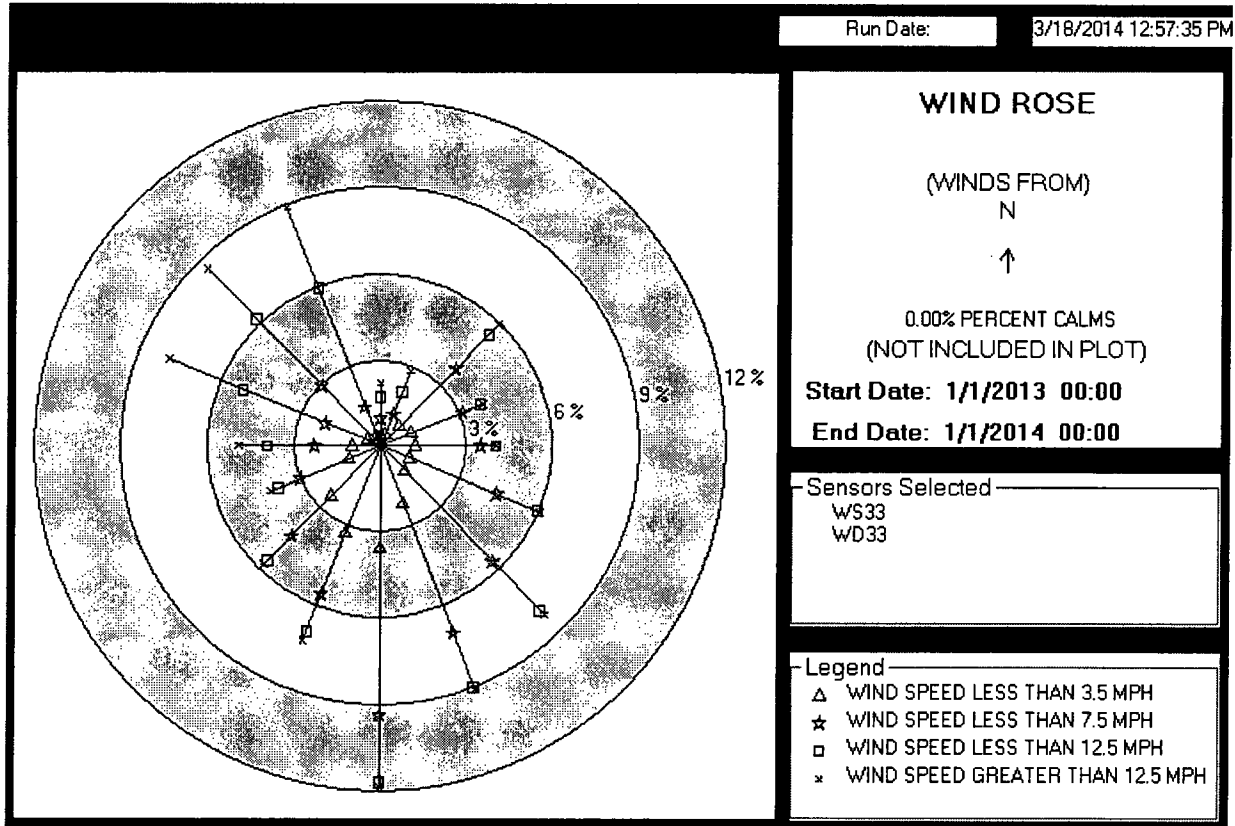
Run Date: 3/18/2014 12:57:35 PM

3 %
6 %
9 %
12 %

WIND ROSE

(WINDS FROM)
N
↑

0.00% PERCENT CALMS
(NOT INCLUDED IN PLOT)

Start Date: 1/1/2013 00:00

End Date: 1/1/2014 00:00

Sensors Selected
WS33
WD33

Legend
△ WIND SPEED LESS THAN 3.5 MPH
☆ WIND SPEED LESS THAN 7.5 MPH
□ WIND SPEED LESS THAN 12.5 MPH
× WIND SPEED GREATER THAN 12.5 MPH